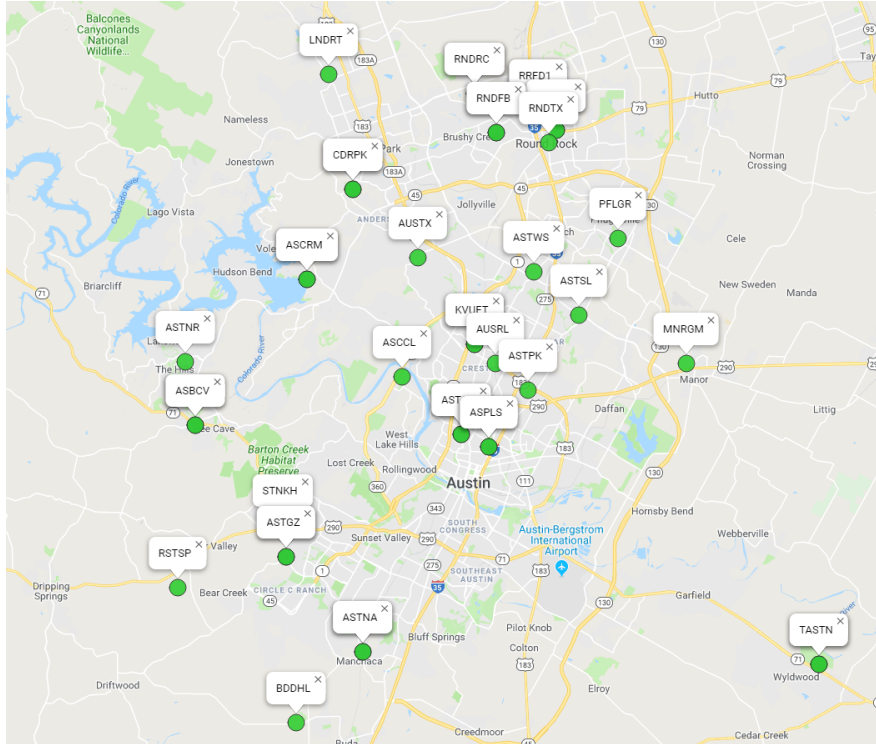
Balcones Canyonlands National Wildlife...

LNDRT ×

183A

RNDRC ×

RRFD1 ×

RNDFB ×

RNDTX ×

130

79

Tay

Hutto

Nameless

183

Park

Brushy Cre

Round Rock

Jonestown

CDRPK ×

183A

Norman Crossing

Lago Vista

Colorado River

ANDER

Jollyville

PFLGR ×

AUSTX ×

ASTWS ×

Pflugerville

Cele

ASCRM ×

Vole

Hudson Bend

1

ASTSL ×

New Sweden

Briarcliff

71

275

Manda

KVUET ×

ASTNR ×

AUSRL ×

MNRGM ×

Lake

ASCCL ×

Colorado River

ASTPK ×

130

The Hills

CREST

Manor

290

ASBCV ×

AST

183

290

71

Bee Cave

ASPLS ×

Daffan

Littig

West Lake Hills

Barton Creek Habitat Preserve

Lost Creek

Rollingwood

183

Austin

360

111

STNKH ×

343

Hornsby Bend

ASTGZ ×

290

SOUTH CONGRESS

Austin-Bergstrom International Airport

Webberville

RSTSP ×

Valley

Sunset Valley

275

71

1

SOUTHEAST AUSTIN

183

Dripping Springs

Bear Creek

CIRCLE C RANCH

35

130

Garfield

ASTNA ×

Bluff Springs

Pilot Knob

TASTN ×

Colton

71

Manchaca

Wyldwood

Driftwood

BDDHL ×

Elroy

Creedmoor

Cedar Creek

Buda